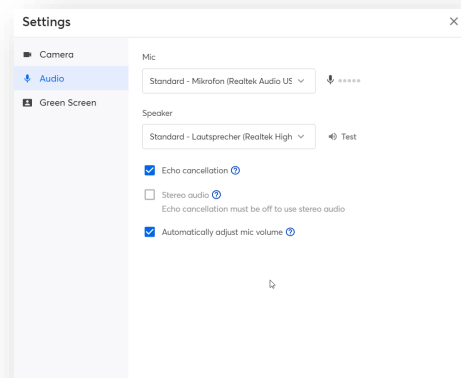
Settings

Camera
Audio
Green Screen

Mic
Standard - Mikrofon (Realtek Audio US

Speaker
Standard - Lautsprecher (Realtek High
Test

Echo cancellation
Stereo audio
Echo cancellation must be off to use stereo audio
Automatically adjust mic volume